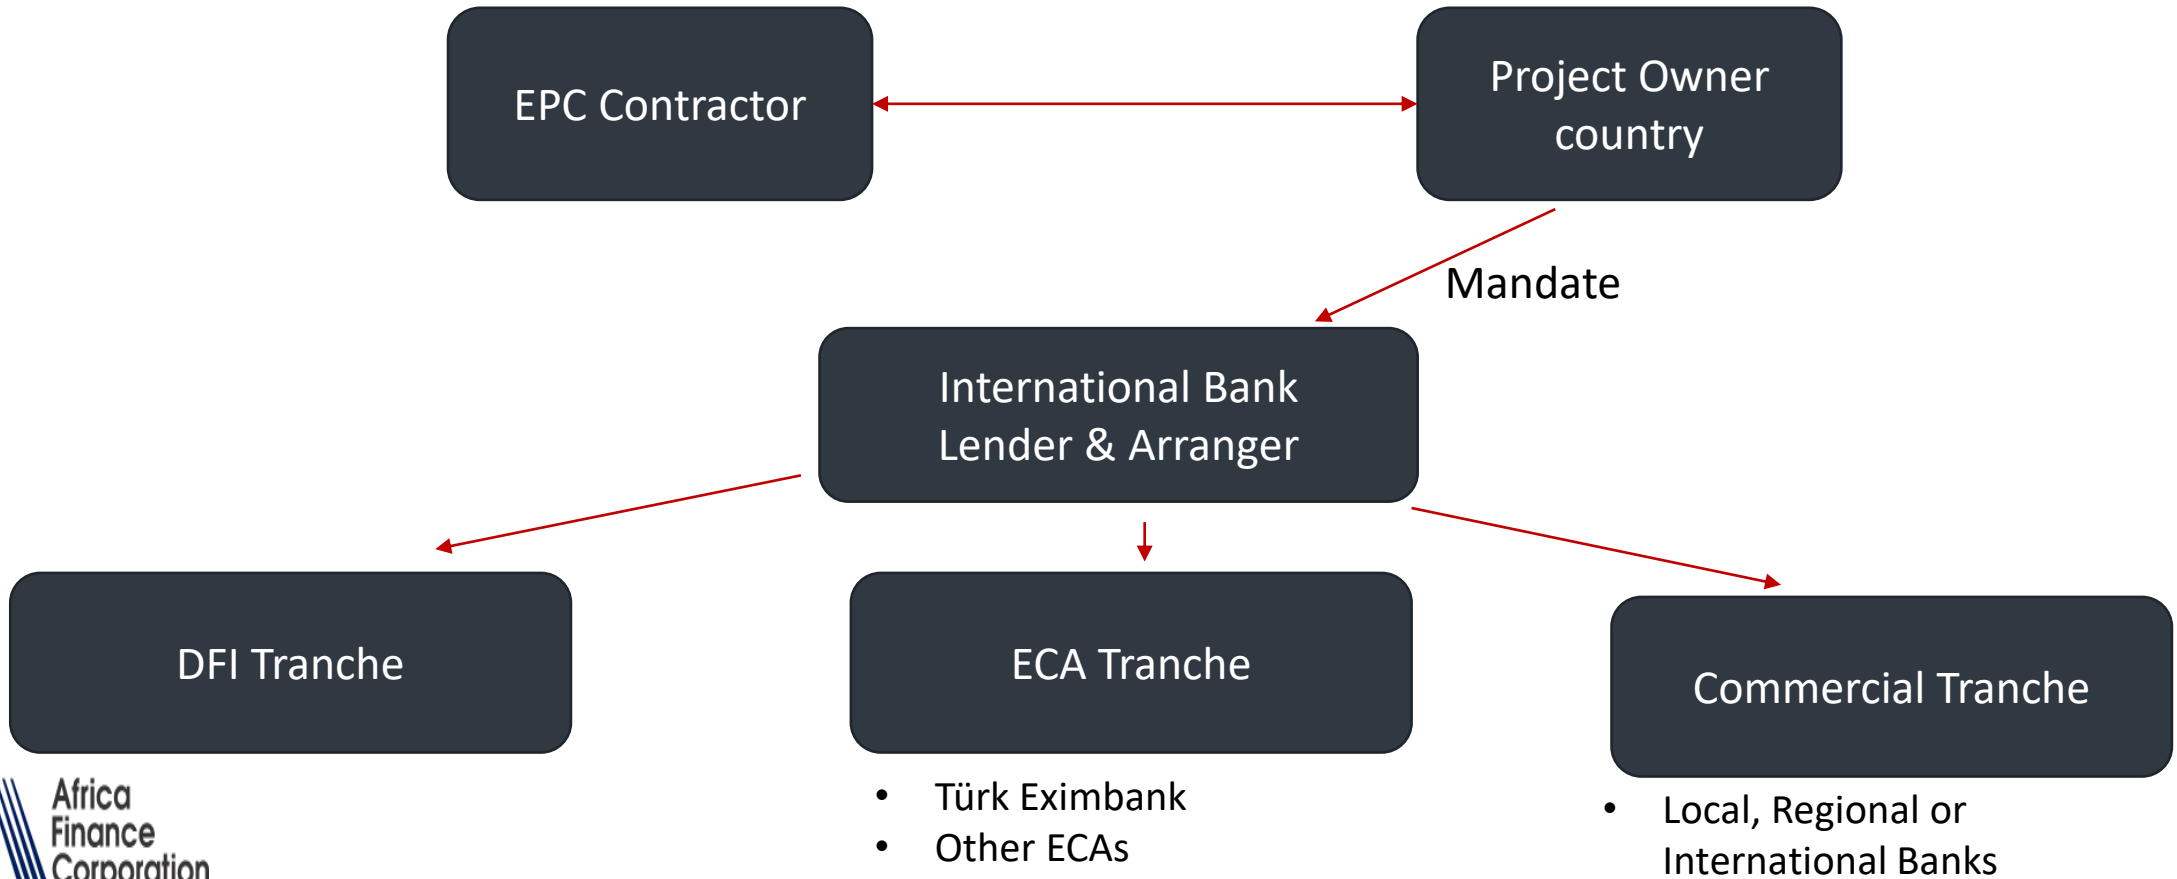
EPC Contractor

Project Owner country

Mandate

International Bank Lender & Arranger

DFI Tranche

ECA Tranche

Commercial Tranche

Africa Finance Corporation

- Türk Eximbank
- Other ECAs

- Local, Regional or International Banks